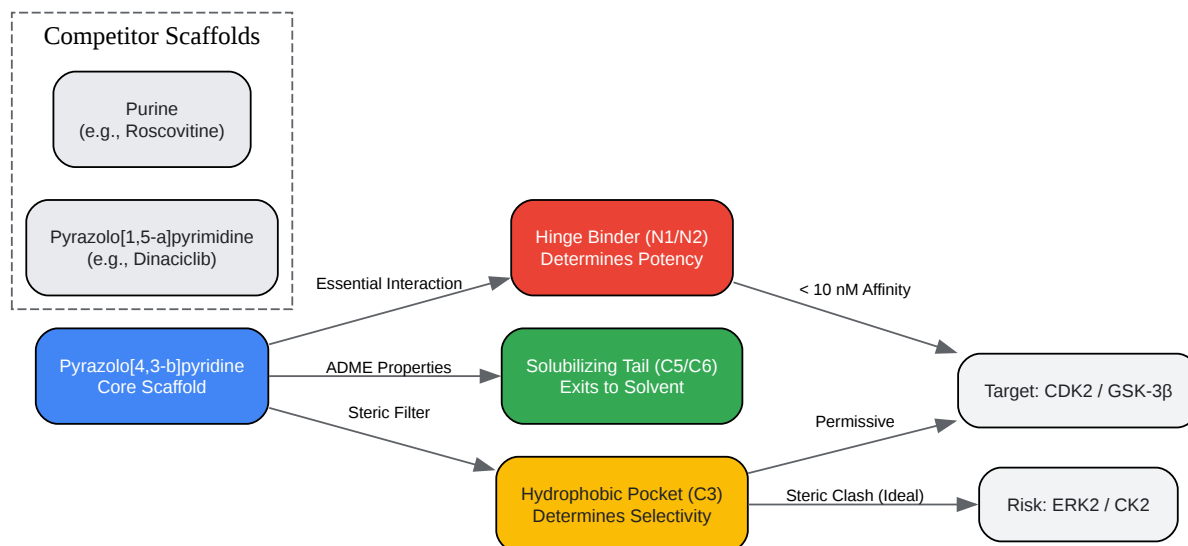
Competitor Scaffolds

Purine
(e.g., Roscovitine)

Pyrazolo[1,5-a]pyrimidine
(e.g., Dinaciclib)

Hinge Binder (N1/N2)
Determines Potency

Essential Interaction

< 10 nM Affinity

Pyrazolo[4,3-b]pyridine
Core Scaffold

ADME Properties

Solubilizing Tail (C5/C6)
Exits to Solvent

Target: CDK2 / GSK-3β

Steric Filter

Permissive

Hydrophobic Pocket (C3)
Determines Selectivity

Steric Clash (Ideal)

Risk: ERK2 / CK2